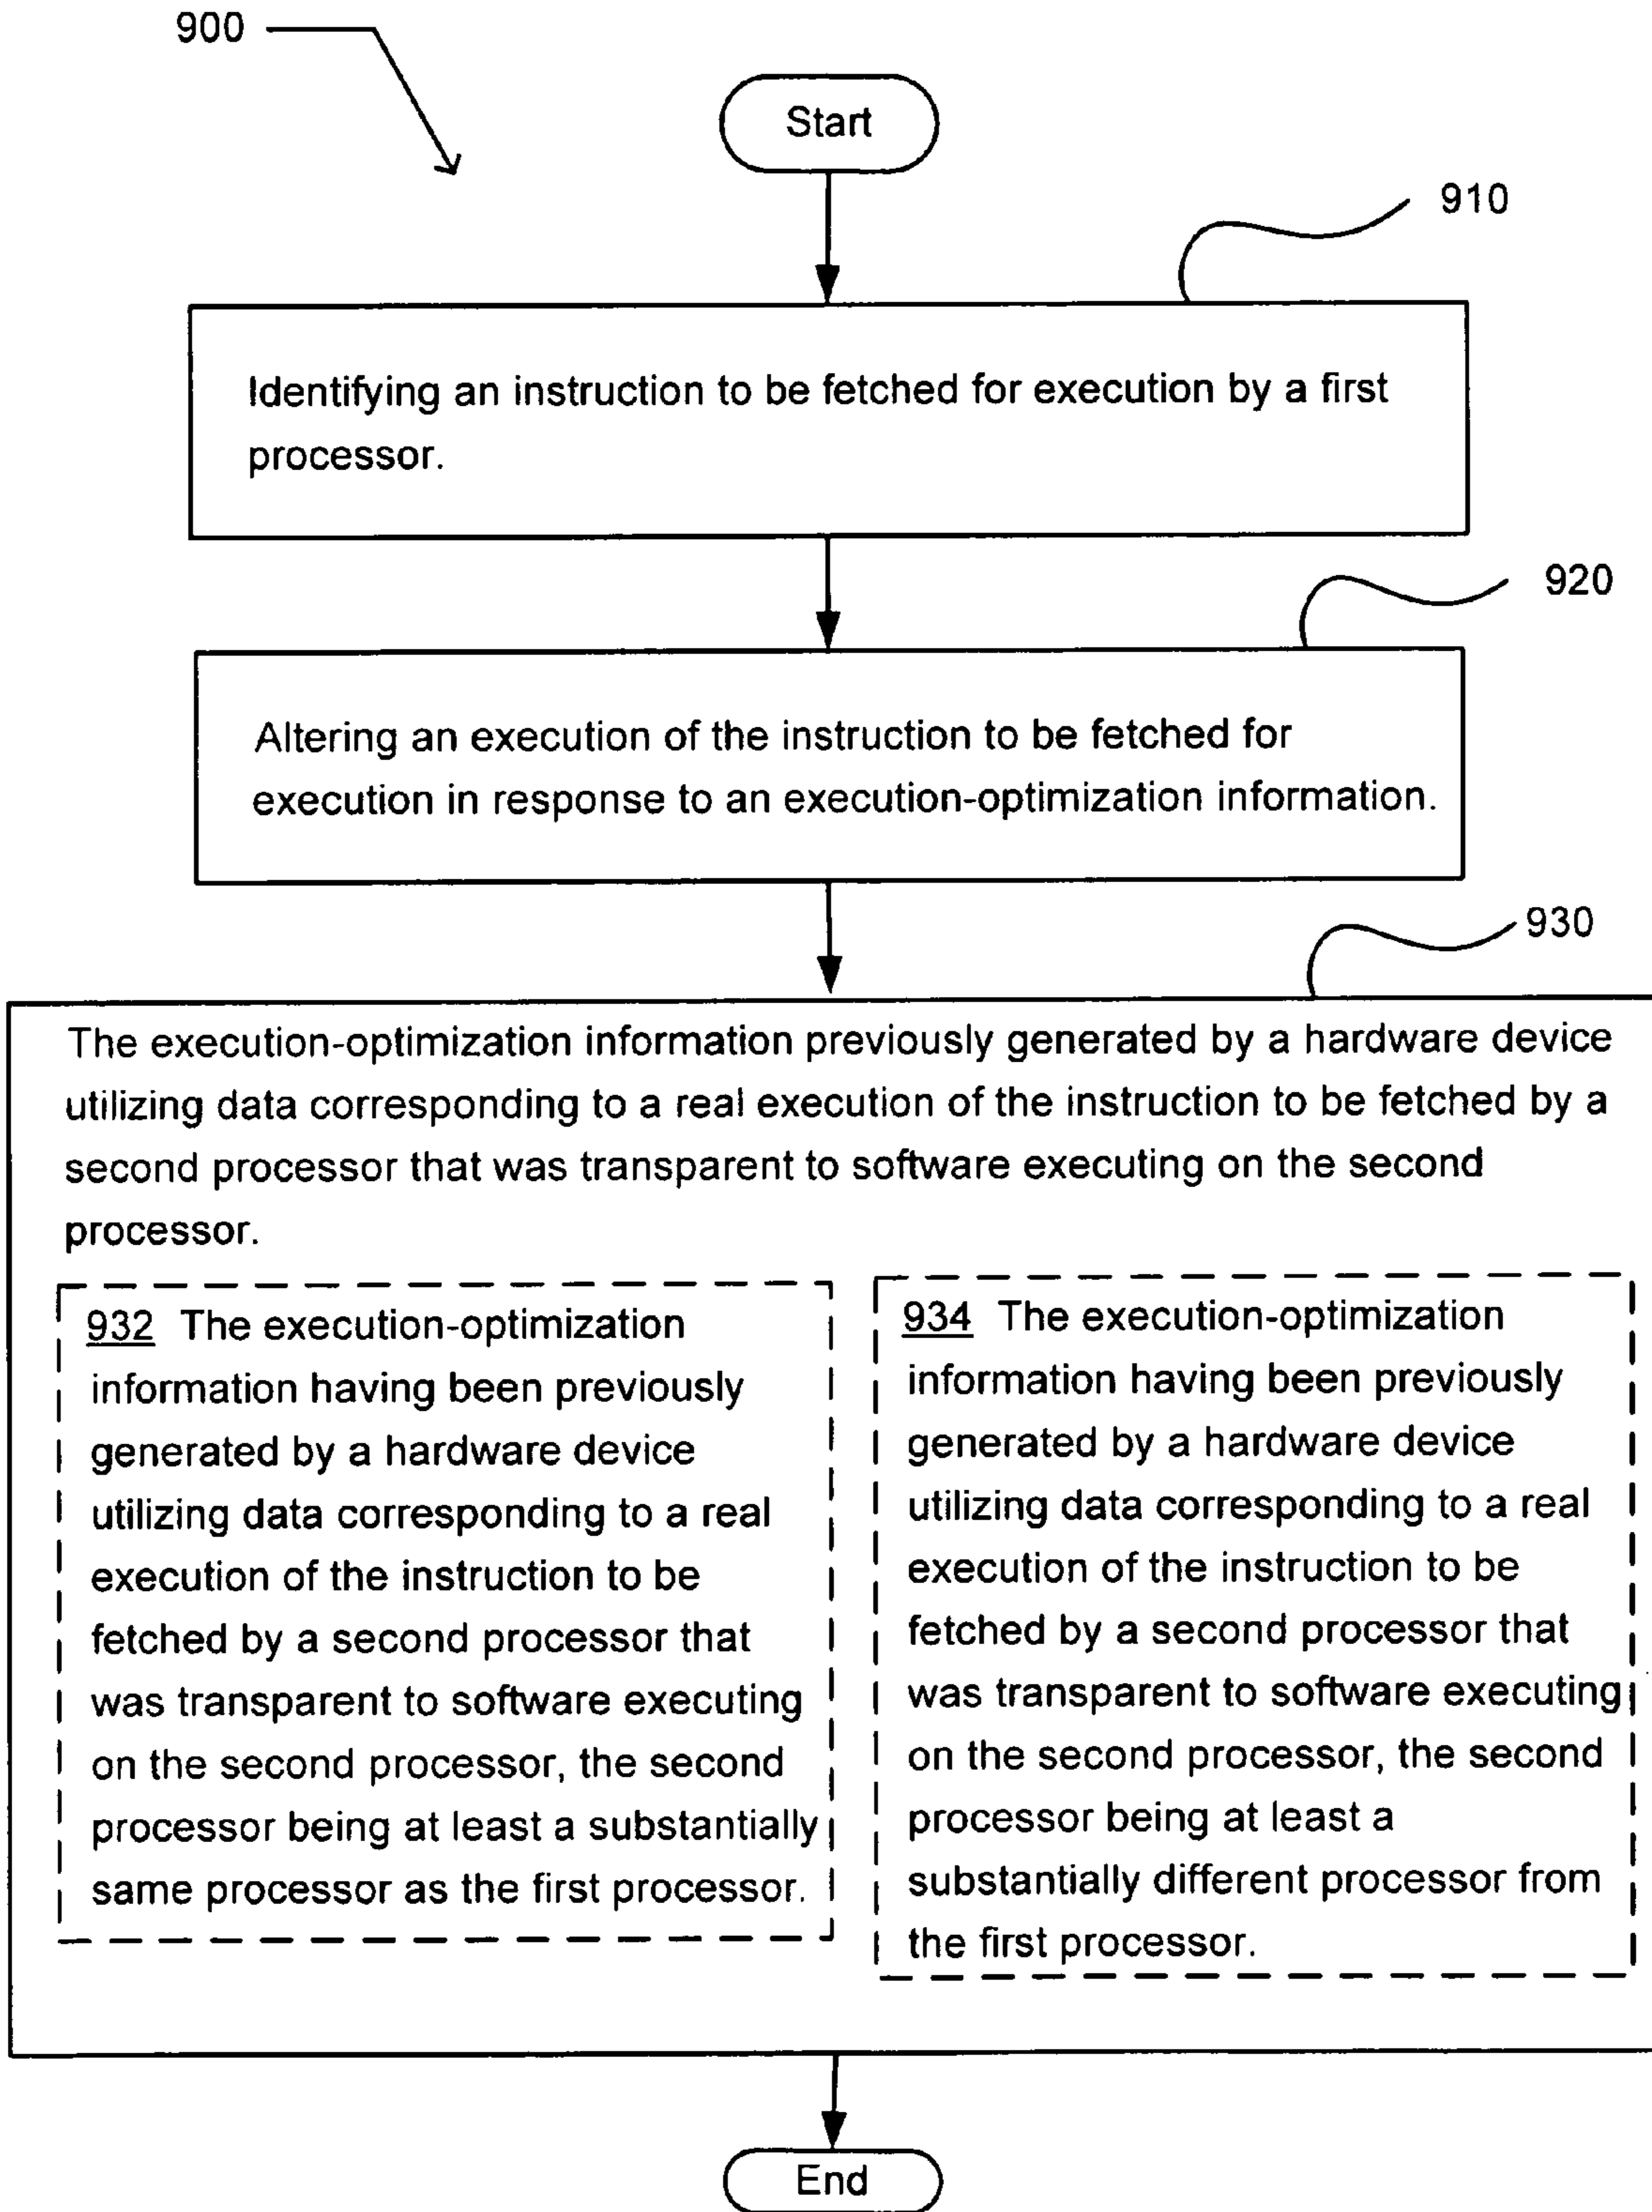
900

Start

910

Identifying an instruction to be fetched for execution by a first processor.

920

Altering an execution of the instruction to be fetched for execution in response to an execution-optimization information.

930

The execution-optimization information previously generated by a hardware device utilizing data corresponding to a real execution of the instruction to be fetched by a second processor that was transparent to software executing on the second processor.

932 The execution-optimization information having been previously generated by a hardware device utilizing data corresponding to a real execution of the instruction to be fetched by a second processor that was transparent to software executing on the second processor, the second processor being at least a substantially same processor as the first processor.

934 The execution-optimization information having been previously generated by a hardware device utilizing data corresponding to a real execution of the instruction to be fetched by a second processor that was transparent to software executing on the second processor, the second processor being at least a substantially different processor from the first processor.

End